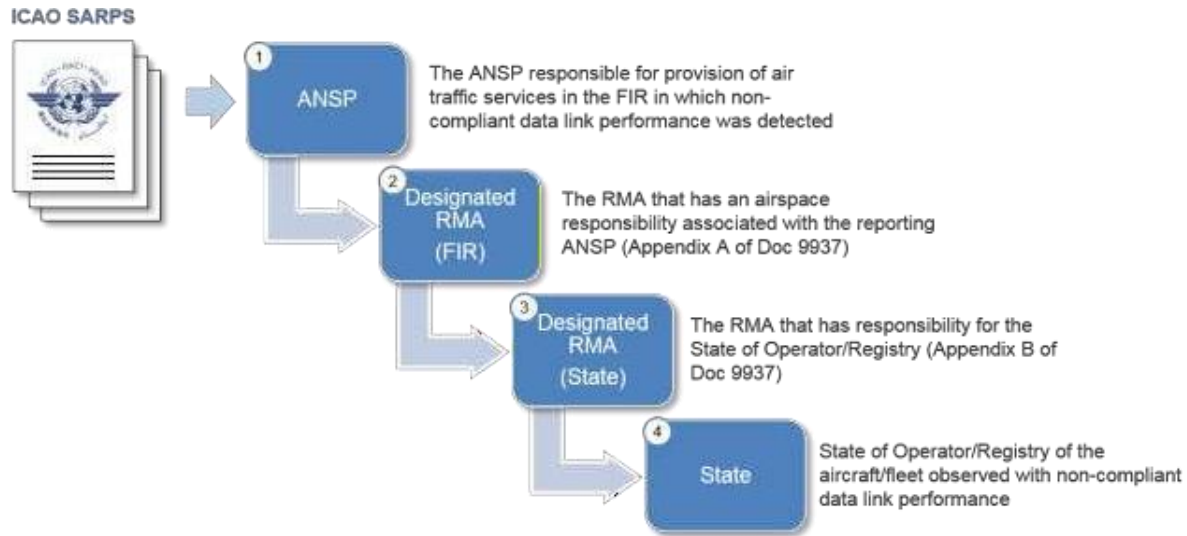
ICAO SARPS

1
ANSP

The ANSP responsible for provision of air traffic services in the FIR in which non-compliant data link performance was detected

2
Designated RMA (FIR)

The RMA that has an airspace responsibility associated with the reporting ANSP (Appendix A of Doc 9937)

3
Designated RMA (State)

The RMA that has responsibility for the State of Operator/Registry (Appendix B of Doc 9937)

4
State

State of Operator/Registry of the aircraft/fleet observed with non-compliant data link performance